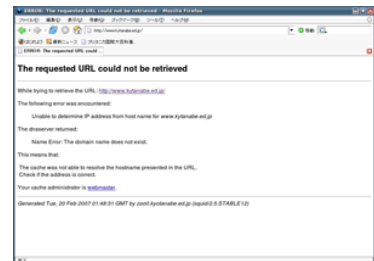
ERROR: The requested URL could not be retrieved - Mozilla Firefox

ファイル(F) 編集(E) 表示(V) 履歴(S) ブックマーク(B) ツール(T) ヘルプ(H)

http://www.kytanabe.ed.jp/

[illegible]

ERROR: The requested URL could ...

The requested URL could not be retrieved

While trying to retrieve the URL: http://www.kytanabe.ed.jp/

The following error was encountered:

Unable to determine IP address from host name for www.kytanabe.ed.jp

The dnsserver returned:

Name Error: The domain name does not exist.

This means that:

The cache was not able to resolve the hostname presented in the URL. Check if the address is correct.

Your cache administrator is webmaster.

Generated Tue, 20 Feb 2007 01:48:51 GMT by zoo0.kytanabe.ed.jp (squid/2.5.STABLE12)

完了